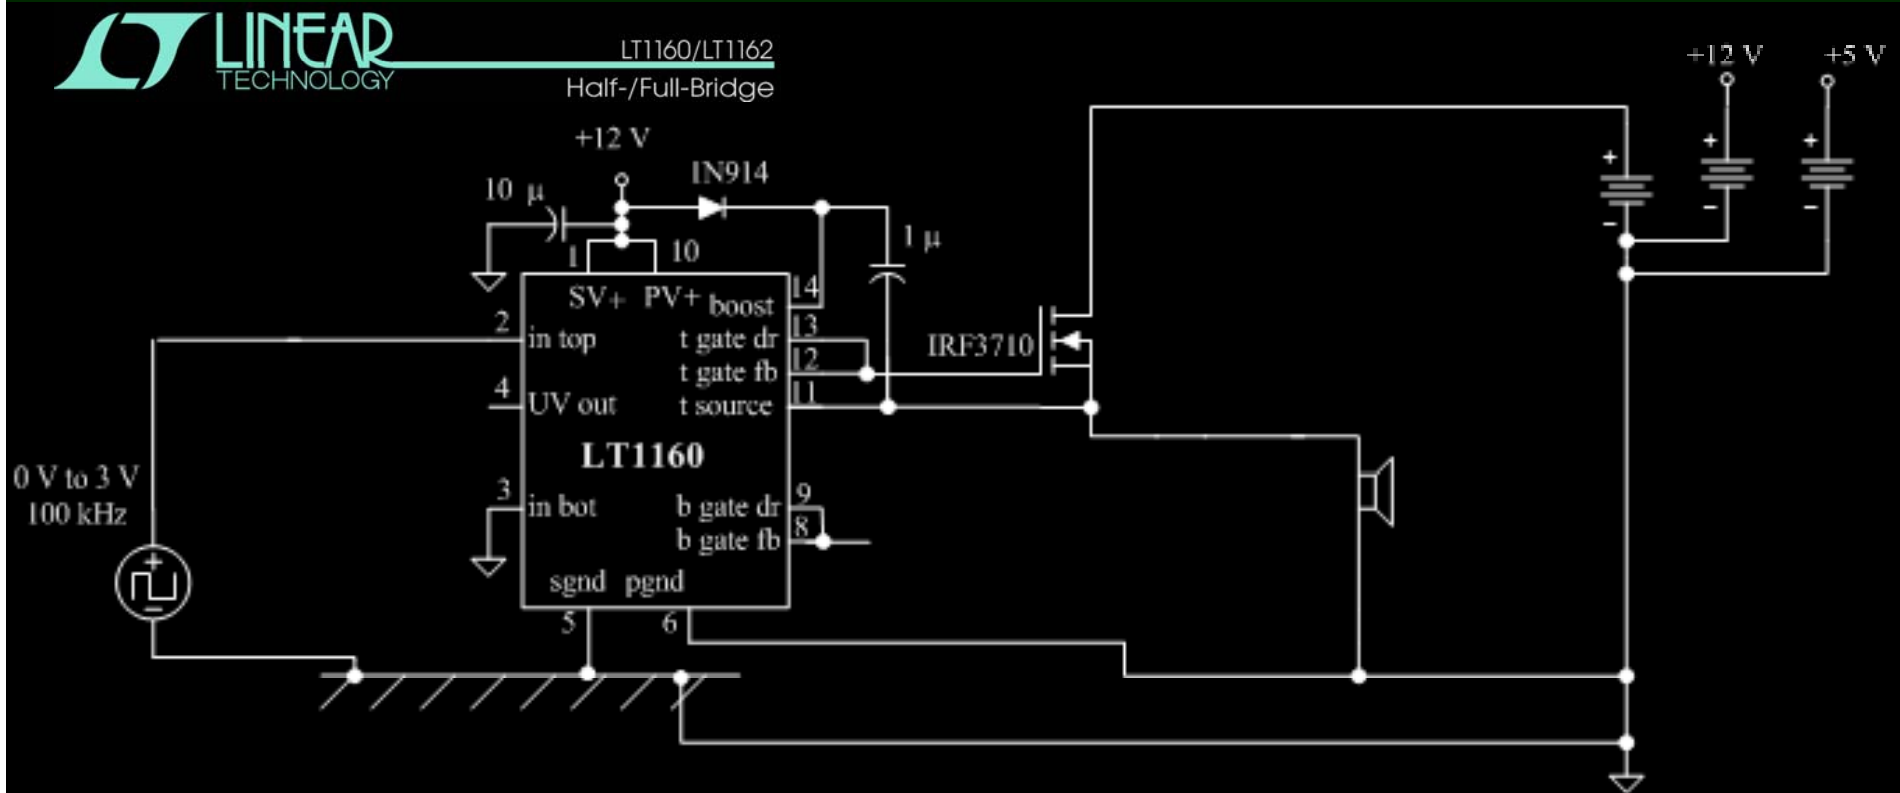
LINEAR TECHNOLOGY
LT1160/LT1162
Half-/Full-Bridge

+12 V
+5 V
+12 V
IN914
10 µ
1 µ
1
10
SV+
PV+
boost
14
2
in top
t gate dr
13
t gate fb
12
IRF3710
4
UV out
t source
11
LT1160
0 V to 3 V
100 kHz
3
in bot
b gate dr
9
b gate fb
8
sgnd
pgnd
5
6